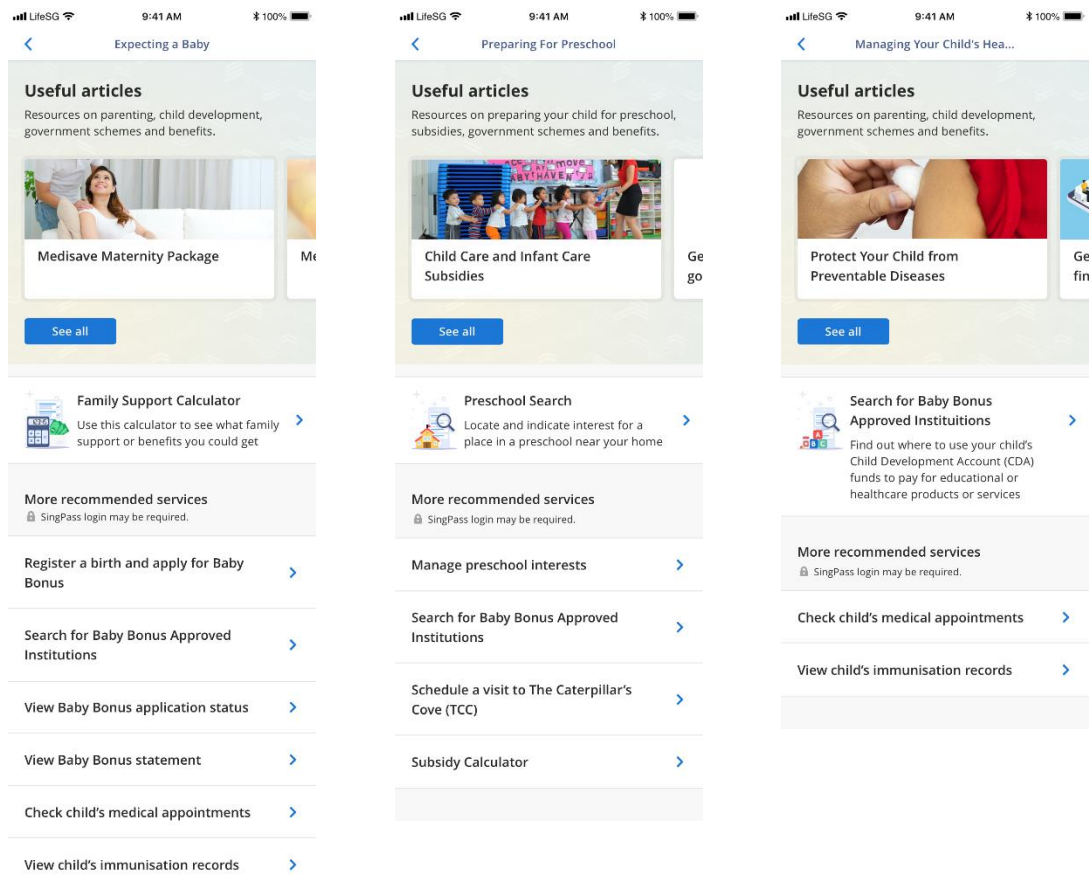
LifeSG 9:41 AM 100%

Expecting a Baby

Useful articles

Resources on parenting, child development, government schemes and benefits.

Medisave Maternity Package

Me

See all

Family Support Calculator

Use this calculator to see what family support or benefits you could get

More recommended services

SingPass login may be required.

Register a birth and apply for Baby Bonus

Search for Baby Bonus Approved Institutions

View Baby Bonus application status

View Baby Bonus statement

Check child's medical appointments

View child's immunisation records

LifeSG 9:41 AM 100%

Preparing For Preschool

Useful articles

Resources on preparing your child for preschool, subsidies, government schemes and benefits.

Child Care and Infant Care Subsidies

Ge go

See all

Preschool Search

Locate and indicate interest for a place in a preschool near your home

More recommended services

SingPass login may be required.

Manage preschool interests

Search for Baby Bonus Approved Institutions

Schedule a visit to The Caterpillar's Cove (TCC)

Subsidy Calculator

LifeSG 9:41 AM 100%

Managing Your Child's Hea...

Useful articles

Resources on parenting, child development, government schemes and benefits.

Protect Your Child from Preventable Diseases

Ge fin

See all

Search for Baby Bonus Approved Institutions

Find out where to use your child's Child Development Account (CDA) funds to pay for educational or healthcare products or services

More recommended services

SingPass login may be required.

Check child's medical appointments

View child's immunisation records